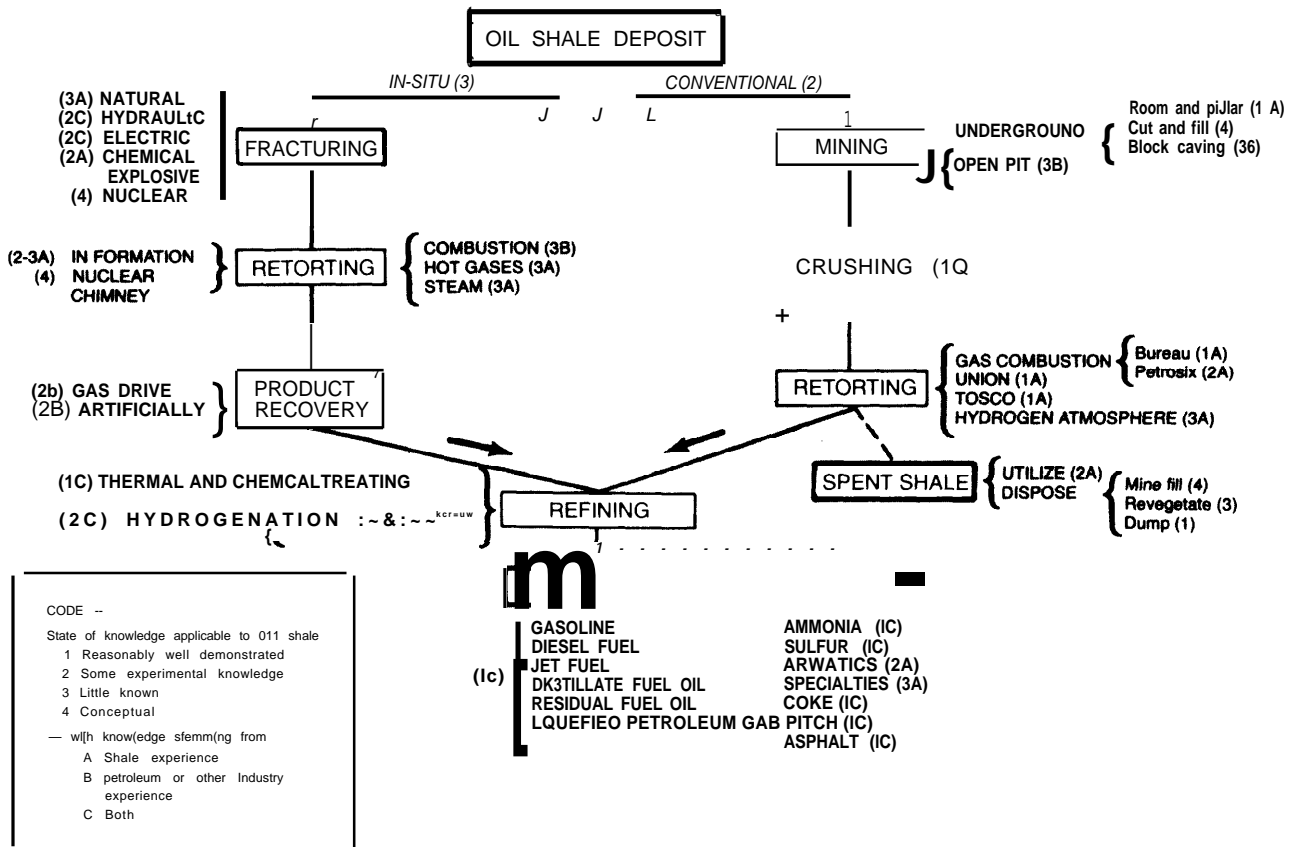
OIL SHALE DEPOSIT

IN-SITU (3)

CONVENTIONAL (2)

(3A) NATURAL
(2C) HYDRAULtC
(2C) ELECTRIC
(2A) CHEMICAL EXPLOSIVE
(4) NUCLEAR

FRACTURING

MINING

UNDERGROUNO
OPEN PIT (3B)

Room and piJlar (1 A)
Cut and fill (4)
Block caving (36)

(2-3A) IN FORMATION
(4) NUCLEAR CHIMNEY

RETORTING

COMBUSTION (3B)
HOT GASES (3A)
STEAM (3A)

CRUSHING (1Q

(2b) GAS DRIVE
(2B) ARTIFICIALLY

PRODUCT RECOVERY

RETORTING

GAS COMBUSTION
Bureau (1A)
Petrosix (2A)
UNION (1A)
TOSCO (1A)
HYDROGEN ATMOSPHERE (3A)

(1C) THERMAL AND CHEMCALTREATING

(2C) HYDROGENATION

REFINING

SPENT SHALE

UTILIZE (2A)
DISPOSE

Mine fill (4)
Revegetate (3)
Dump (1)

CODE --
State of knowledge applicable to 011 shale
1 Reasonably well demonstrated
2 Some experimental knowledge
3 Little known
4 Conceptual
— wl[h know(edge sfemm(ng from
A Shale experience
B petroleum or other Industry experience
C Both

(Ic)

GASOLINE
DIESEL FUEL
JET FUEL
DK3TILLATE FUEL OIL
RESIDUAL FUEL OIL
LQUEFIEO PETROLEUM GAB

AMMONIA (IC)
SULFUR (IC)
ARWATICS (2A)
SPECIALTIES (3A)
COKE (IC)
PITCH (IC)
ASPHALT (IC)